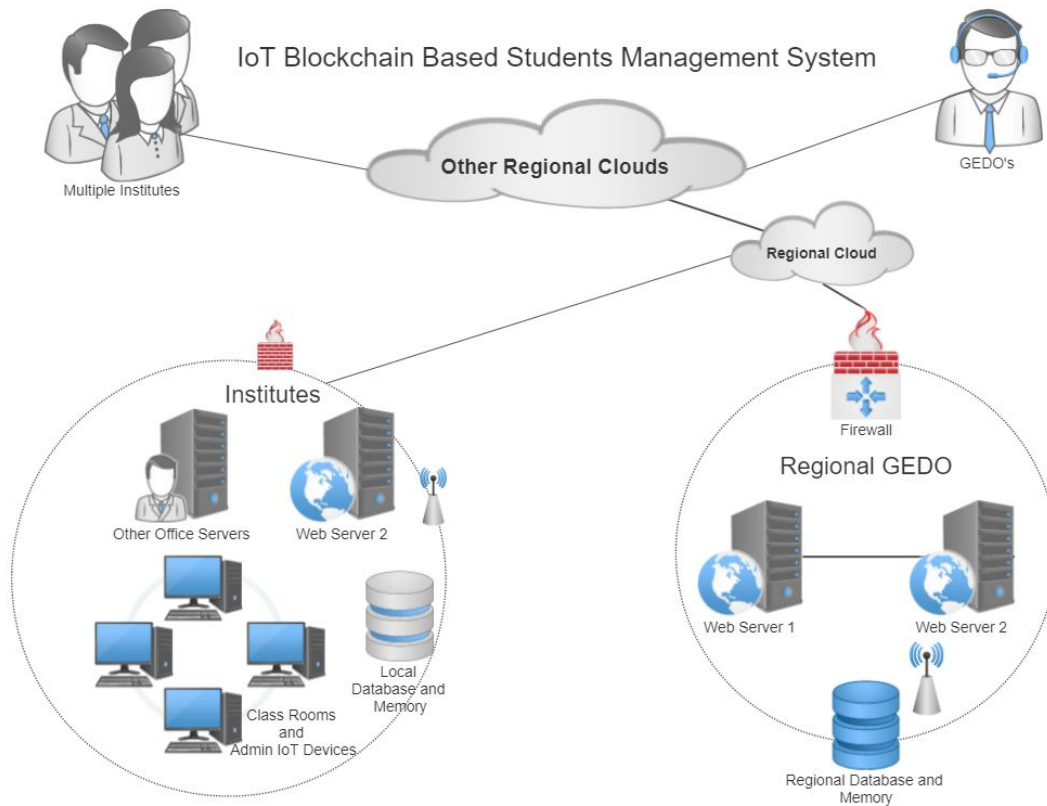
IoT Blockchain Based Students Management System

Multiple Institutes

Other Regional Clouds

GEDO's

Regional Cloud

Institutes

Firewall

Regional GEDO

Other Office Servers

Web Server 2

Local Database and Memory

Class Rooms and Admin IoT Devices

Web Server 1

Web Server 2

Regional Database and Memory